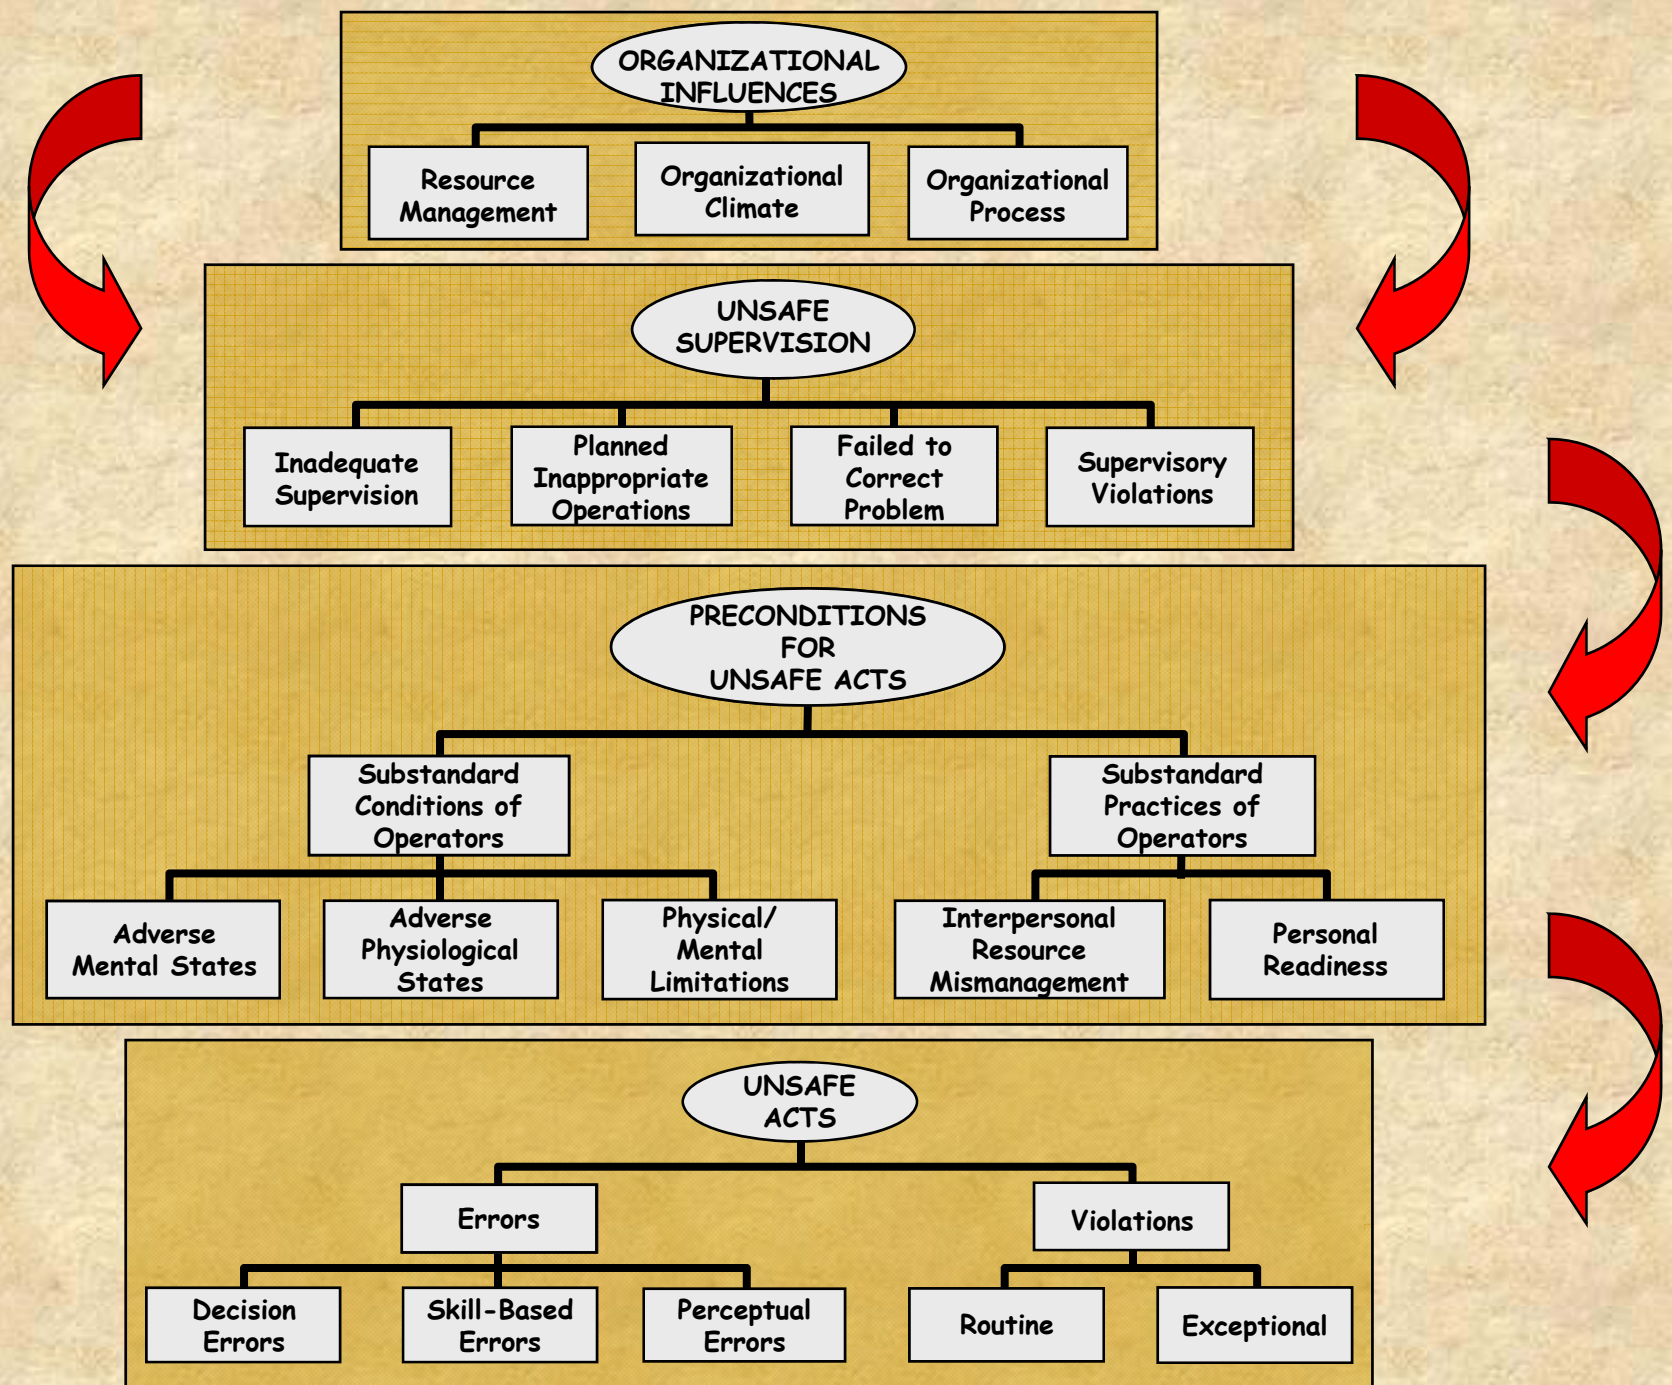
ORGANIZATIONAL INFLUENCES

Resource Management

Organizational Climate

Organizational Process

UNSAFE SUPERVISION

Inadequate Supervision

Planned Inappropriate Operations

Failed to Correct Problem

Supervisory Violations

PRECONDITIONS FOR UNSAFE ACTS

Substandard Conditions of Operators

Substandard Practices of Operators

Adverse Mental States

Adverse Physiological States

Physical/ Mental Limitations

Interpersonal Resource Mismanagement

Personal Readiness

UNSAFE ACTS

Errors

Violations

Decision Errors

Skill-Based Errors

Perceptual Errors

Routine

Exceptional